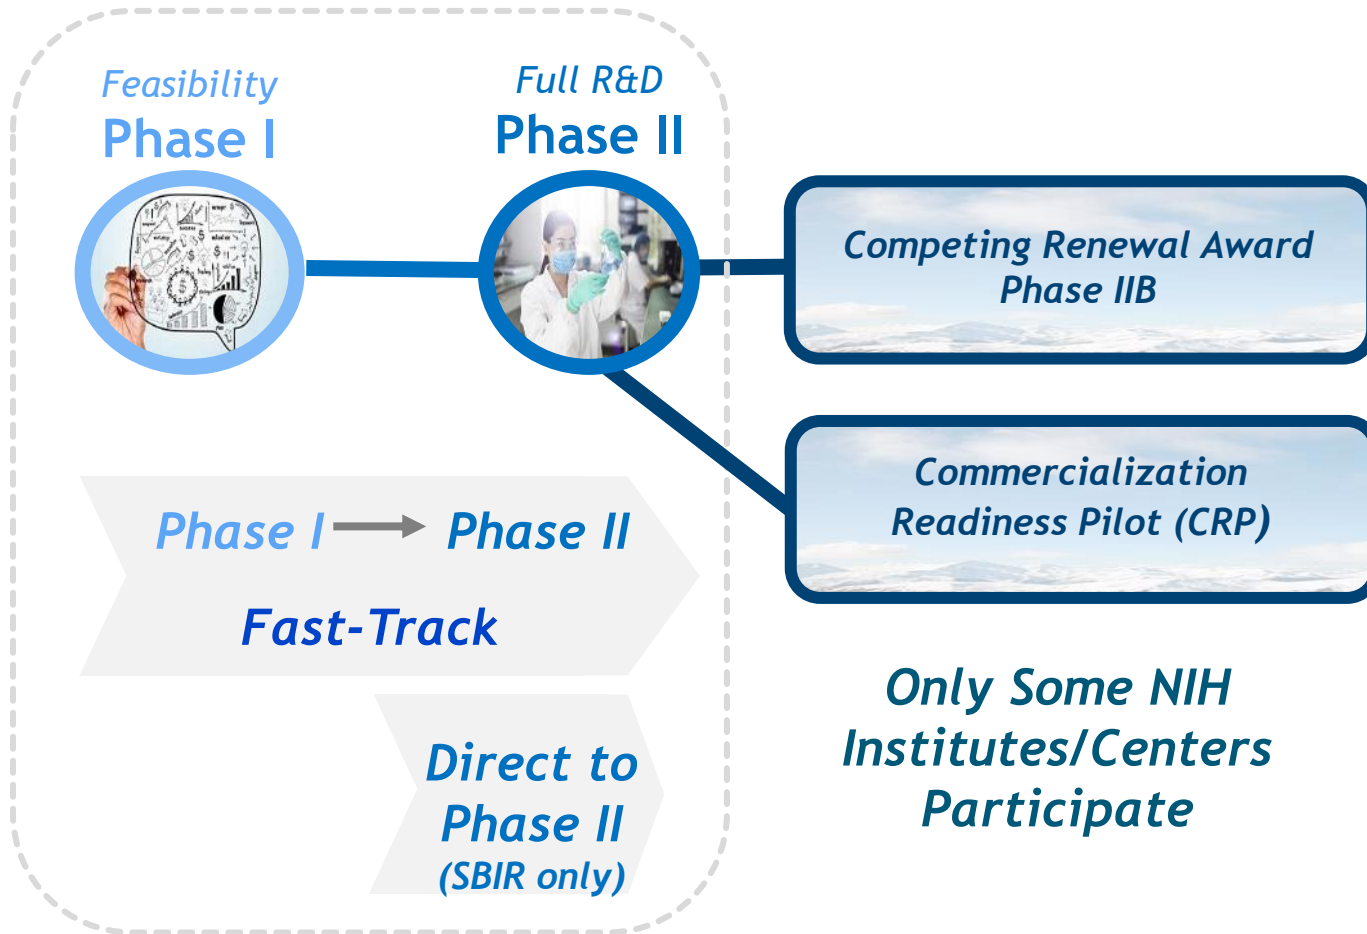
Feasibility
Phase I

Full R&D
Phase II

Competing Renewal Award
Phase IIB

Commercialization
Readiness Pilot (CRP)

Phase I → Phase II
Fast-Track

Direct to
Phase II
(SBIR only)

Only Some NIH
Institutes/Centers
Participate